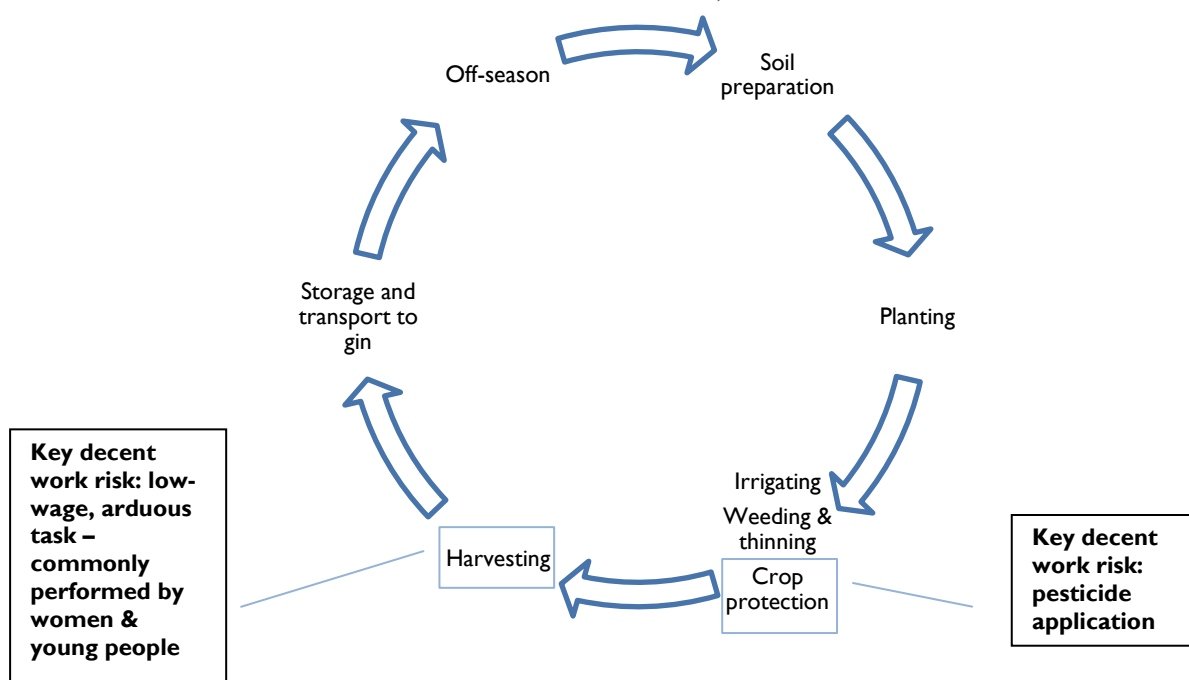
Off-season

Soil preparation

Planting

Irrigating

Weeding & thinning

Crop protection

Harvesting

Storage and transport to gin

**Key decent work risk: low-wage, arduous task – commonly performed by women & young people**

**Key decent work risk: pesticide application**